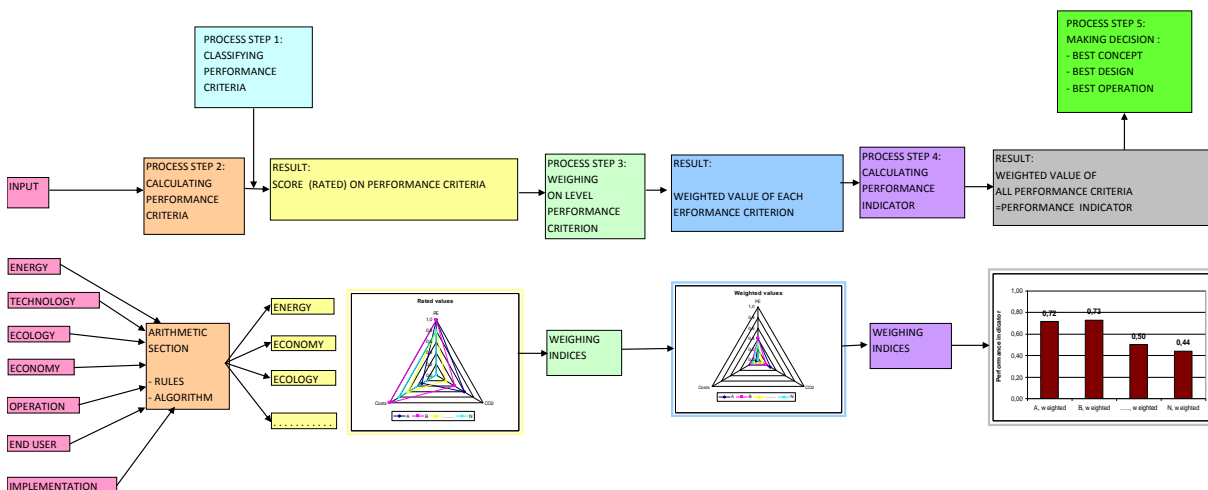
PROCESS STEP 1:
CLASSIFYING PERFORMANCE CRITERIA

PROCESS STEP 5:
MAKING DECISION :
- BEST CONCEPT
- BEST DESIGN
- BEST OPERATION

INPUT

PROCESS STEP 2:
CALCULATING PERFORMANCE CRITERIA

RESULT:
SCORE (RATED) ON PERFORMANCE CRITERIA

PROCESS STEP 3:
WEIGHING ON LEVEL PERFORMANCE CRITERION

RESULT:
WEIGHTED VALUE OF EACH ERFORMANCE CRITERION

PROCESS STEP 4:
CALCULATING PERFORMANCE INDICATOR

RESULT:
WEIGHTED VALUE OF ALL PERFORMANCE CRITERIA =PERFORMANCE INDICATOR

ENERGY
TECHNOLOGY
ECOLOGY
ECONOMY
OPERATION
END USER
IMPLEMENTATION

ARITHMETIC SECTION
- RULES
- ALGORITHM

ENERGY
ECONOMY
ECOLOGY
. . . . . . . . . . .

Rated values
PE
1,0
Costs
CO2
A
B
N

WEIGHING INDICES

Weighted values
PE
Costs
CO2
A
B
N

WEIGHING INDICES

1,00
0,80
0,60
0,40
0,20
0,00
Performance indicator
0,72
0,73
0,50
0,44
A, weighted
B, weighted
....., weighted
N, weighted